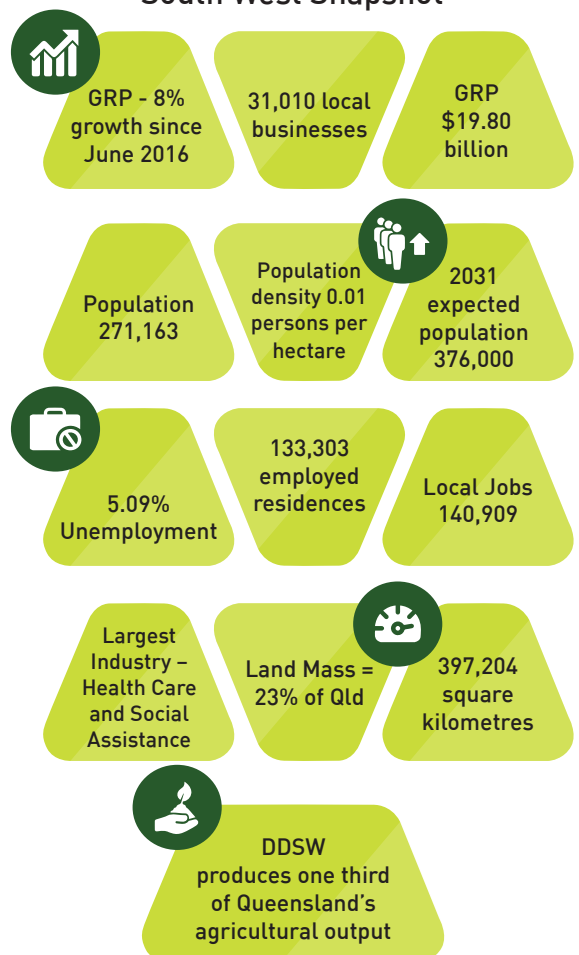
South West Snapshot

GRP - 8% growth since June 2016

31,010 local businesses

GRP $19.80 billion

Population 271,163

Population density 0.01 persons per hectare

2031 expected population 376,000

5.09% Unemployment

133,303 employed residences

Local Jobs 140,909

Largest Industry – Health Care and Social Assistance

Land Mass = 23% of Qld

397,204 square kilometres

DDSW produces one third of Queensland's agricultural output